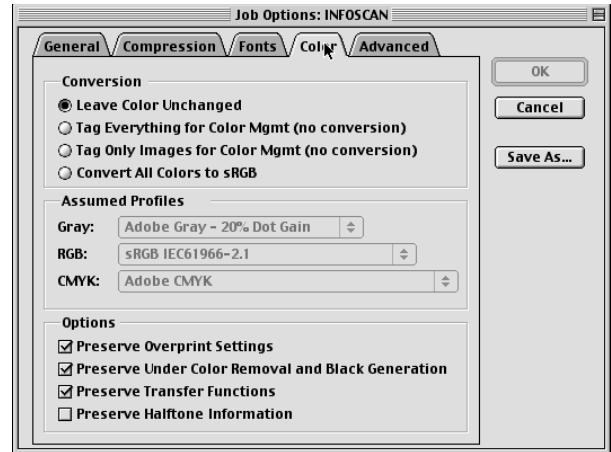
Job Options: INFOSCAN

General
Compression
Fonts
Color
Advanced

OK
Cancel
Save As...

Conversion
Leave Color Unchanged
Tag Everything for Color Mgmt (no conversion)
Tag Only Images for Color Mgmt (no conversion)
Convert All Colors to sRGB

Assumed Profiles
Gray: Adobe Gray - 20% Dot Gain
RGB: sRGB IEC61966-2.1
CMYK: Adobe CMYK

Options
Preserve Overprint Settings
Preserve Under Color Removal and Black Generation
Preserve Transfer Functions
Preserve Halftone Information